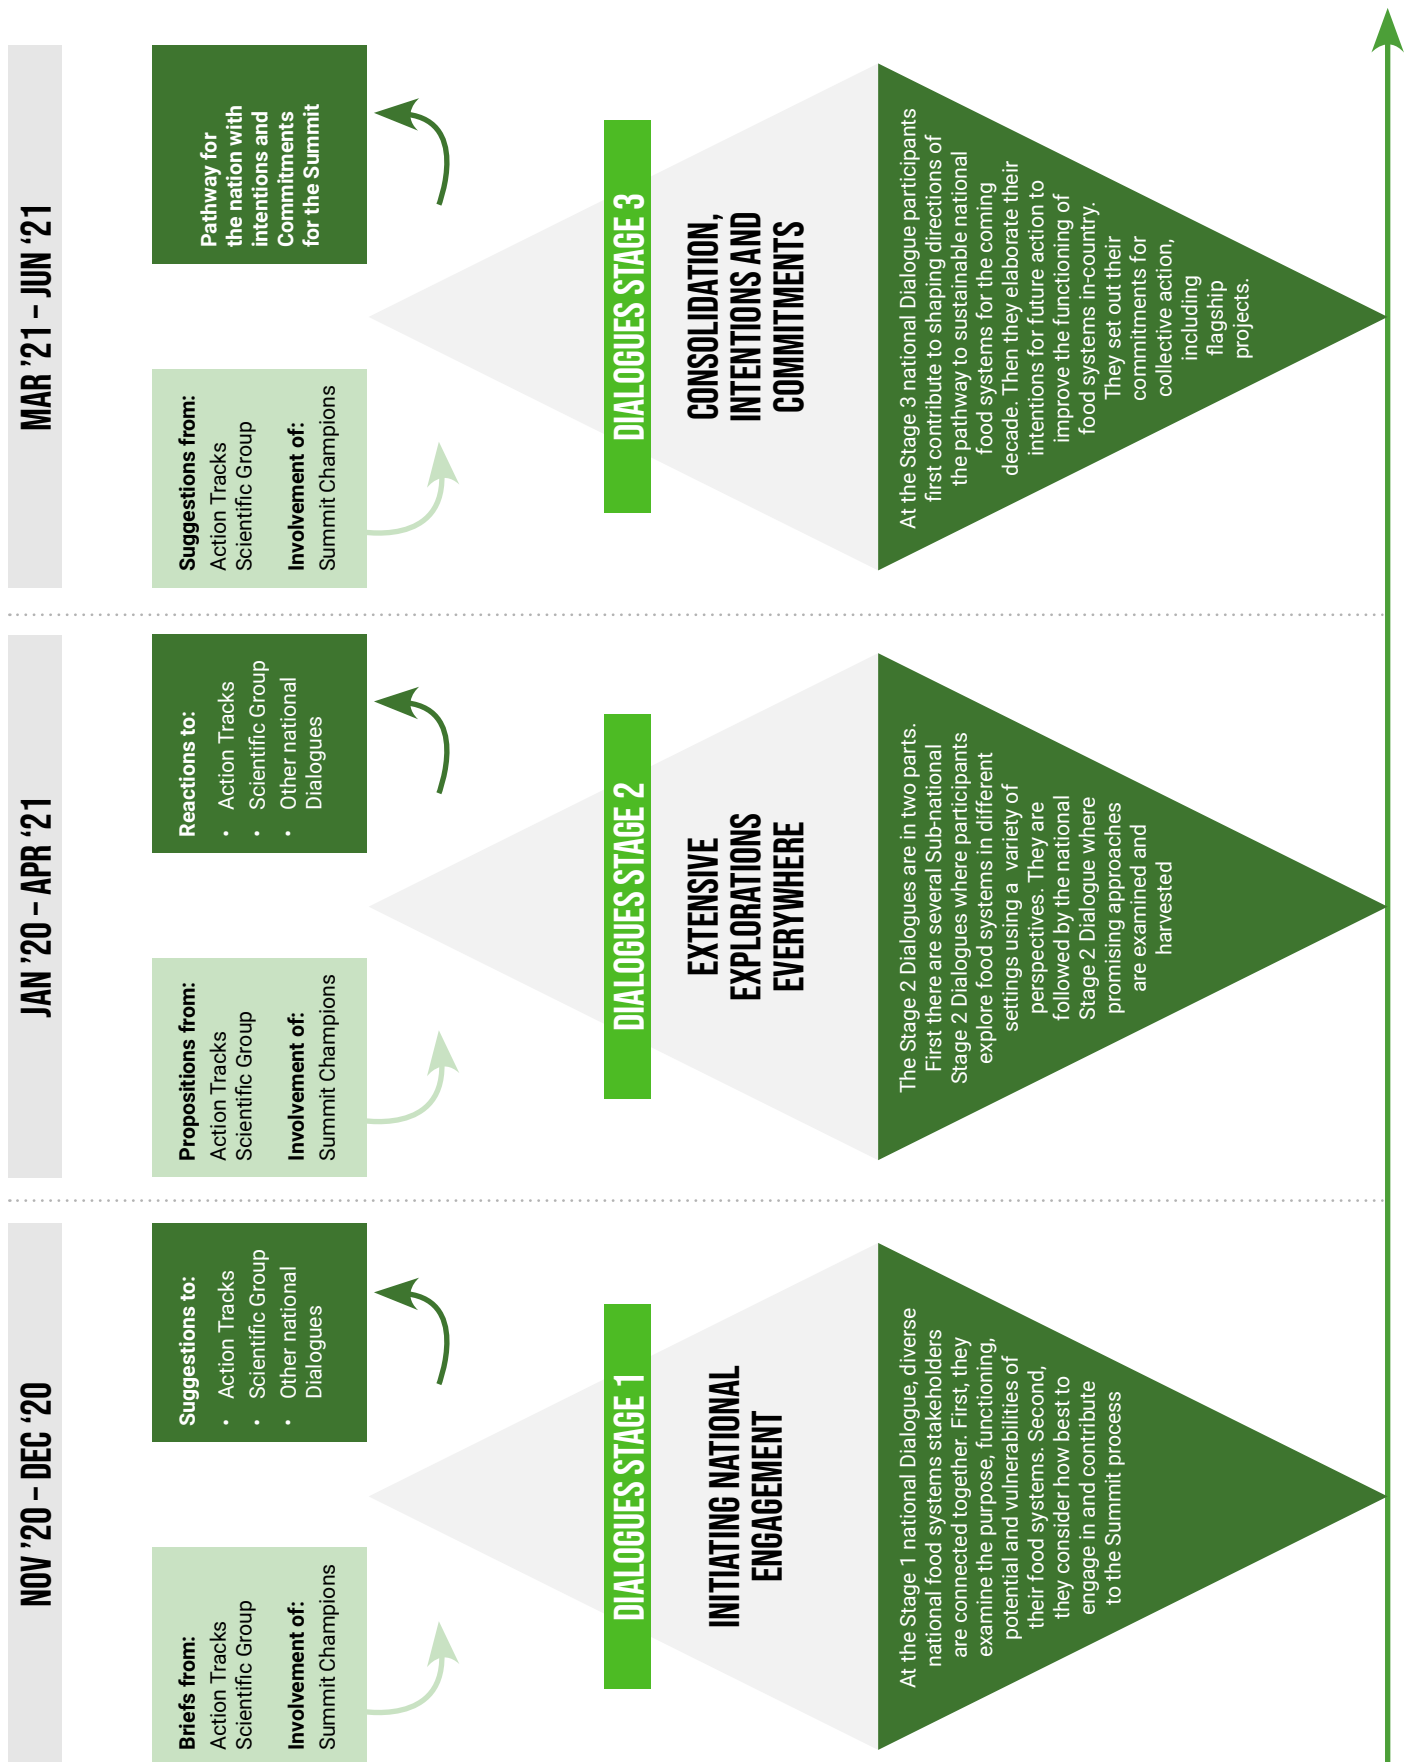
NOV '20 – DEC '20

Briefs from:
Action Tracks
Scientific Group

Involvement of:
Summit Champions

Suggestions to:
• Action Tracks
• Scientific Group
• Other national Dialogues

DIALOGUES STAGE 1

INITIATING NATIONAL ENGAGEMENT

At the Stage 1 national Dialogue, diverse national food systems stakeholders are connected together. First, they examine the purpose, functioning, potential and vulnerabilities of their food systems. Second, they consider how best to engage in and contribute to the Summit process

JAN '20 – APR '21

Propositions from:
Action Tracks
Scientific Group

Involvement of:
Summit Champions

Reactions to:
• Action Tracks
• Scientific Group
• Other national Dialogues

DIALOGUES STAGE 2

EXTENSIVE EXPLORATIONS EVERYWHERE

The Stage 2 Dialogues are in two parts. First there are several Sub-national Stage 2 Dialogues where participants explore food systems in different settings using a variety of perspectives. They are followed by the national Stage 2 Dialogue where promising approaches are examined and harvested

MAR '21 – JUN '21

Suggestions from:
Action Tracks
Scientific Group

Involvement of:
Summit Champions

Pathway for the nation with intentions and Commitments for the Summit

DIALOGUES STAGE 3

CONSOLIDATION, INTENTIONS AND COMMITMENTS

At the Stage 3 national Dialogue participants first contribute to shaping directions of the pathway to sustainable national food systems for the coming decade. Then they elaborate their intentions for future action to improve the functioning of food systems in-country. They set out their commitments for collective action, including flagship projects.